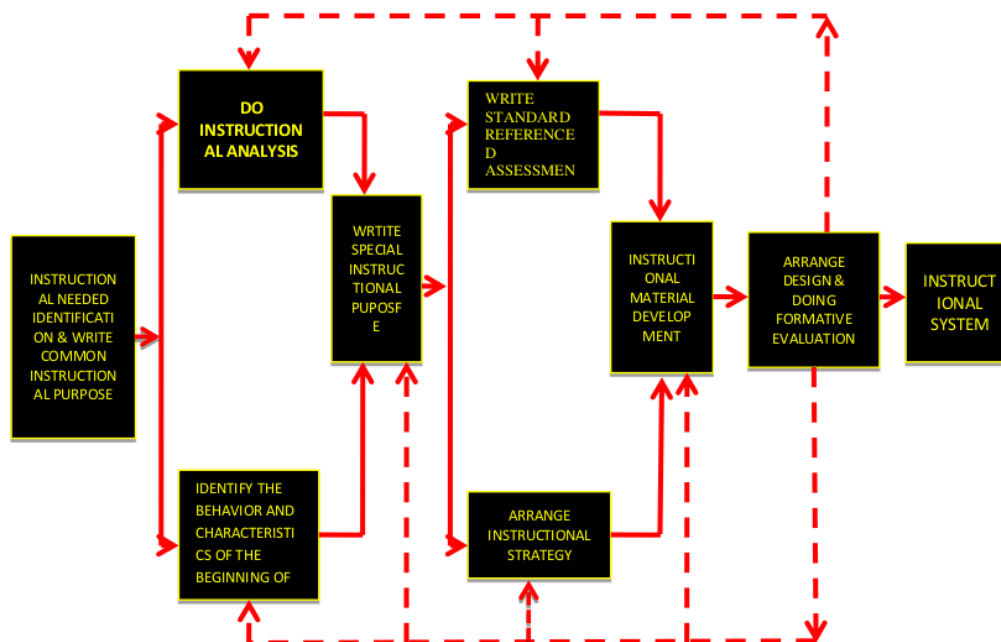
INSTRUCTIONAL NEEDED IDENTIFICATION & WRITE COMMON INSTRUCTIONAL PURPOSE

DO INSTRUCTIONAL ANALYSIS

IDENTIFY THE BEHAVIOR AND CHARACTERISTICS OF THE BEGINNING OF

WRTITE SPECIAL INSTRUCTIONAL PUPOSFE

WRITE STANDARD REFERENCED ASSESSMEN

ARRANGE INSTRUCTIONAL STRATEGY

INSTRUCTIONAL MATERIAL DEVELOPMENT

ARRANGE DESIGN & DOING FORMATIVE EVALUATION

INSTRUCTIONAL SYSTEM